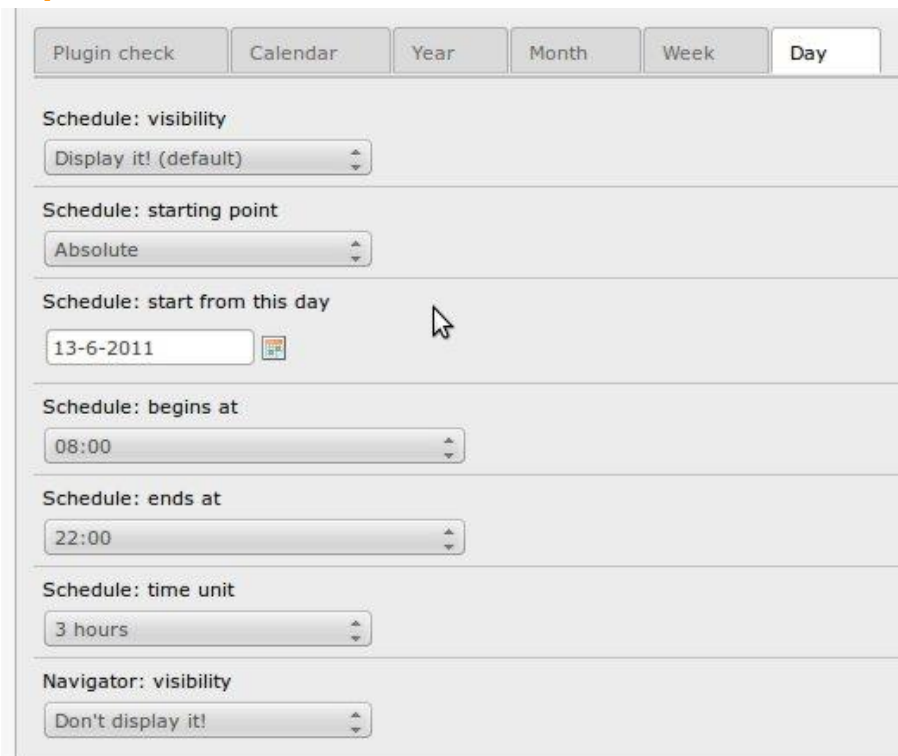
Plugin check | Calendar | Year | Month | Week | Day

Schedule: visibility
Display it! (default)

Schedule: starting point
Absolute

Schedule: start from this day
13-6-2011

Schedule: begins at
08:00

Schedule: ends at
22:00

Schedule: time unit
3 hours

Navigator: visibility
Don't display it!